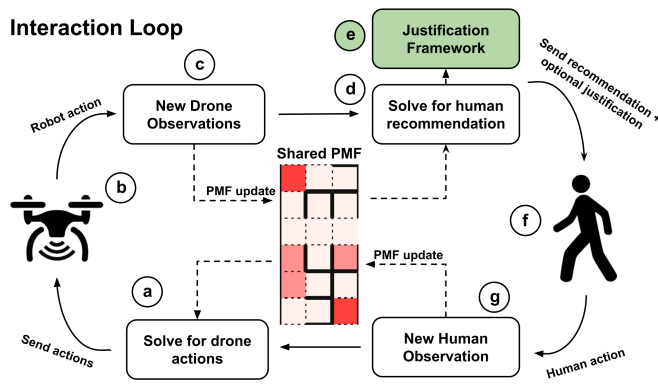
Interaction Loop

e
Justification Framework

Send recommendation + optional justification

c
New Drone Observations

d
Solve for human recommendation

Robot action

Shared PMF

b

PMF update

f

PMF update

a

g

Solve for drone actions

New Human Observation

Send actions

Human action